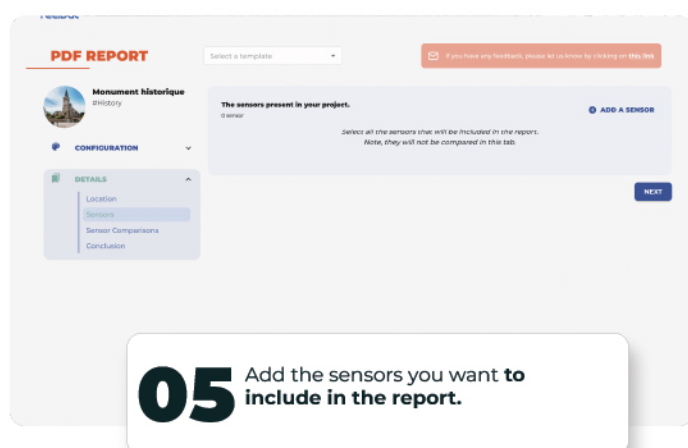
PDF REPORT

Select a template

If you have any feedback, please let us know by clicking on this link

Monument historique
#History

CONFIGURATION

DETAILS
Location
Sensors
Sensor Comparisons
Conclusion

The sensors present in your project.
0 sensor

ADD A SENSOR

Select all the sensors that will be included in the report.
Note, they will not be compared in this tab.

NEXT

05 Add the sensors you want to include in the report.